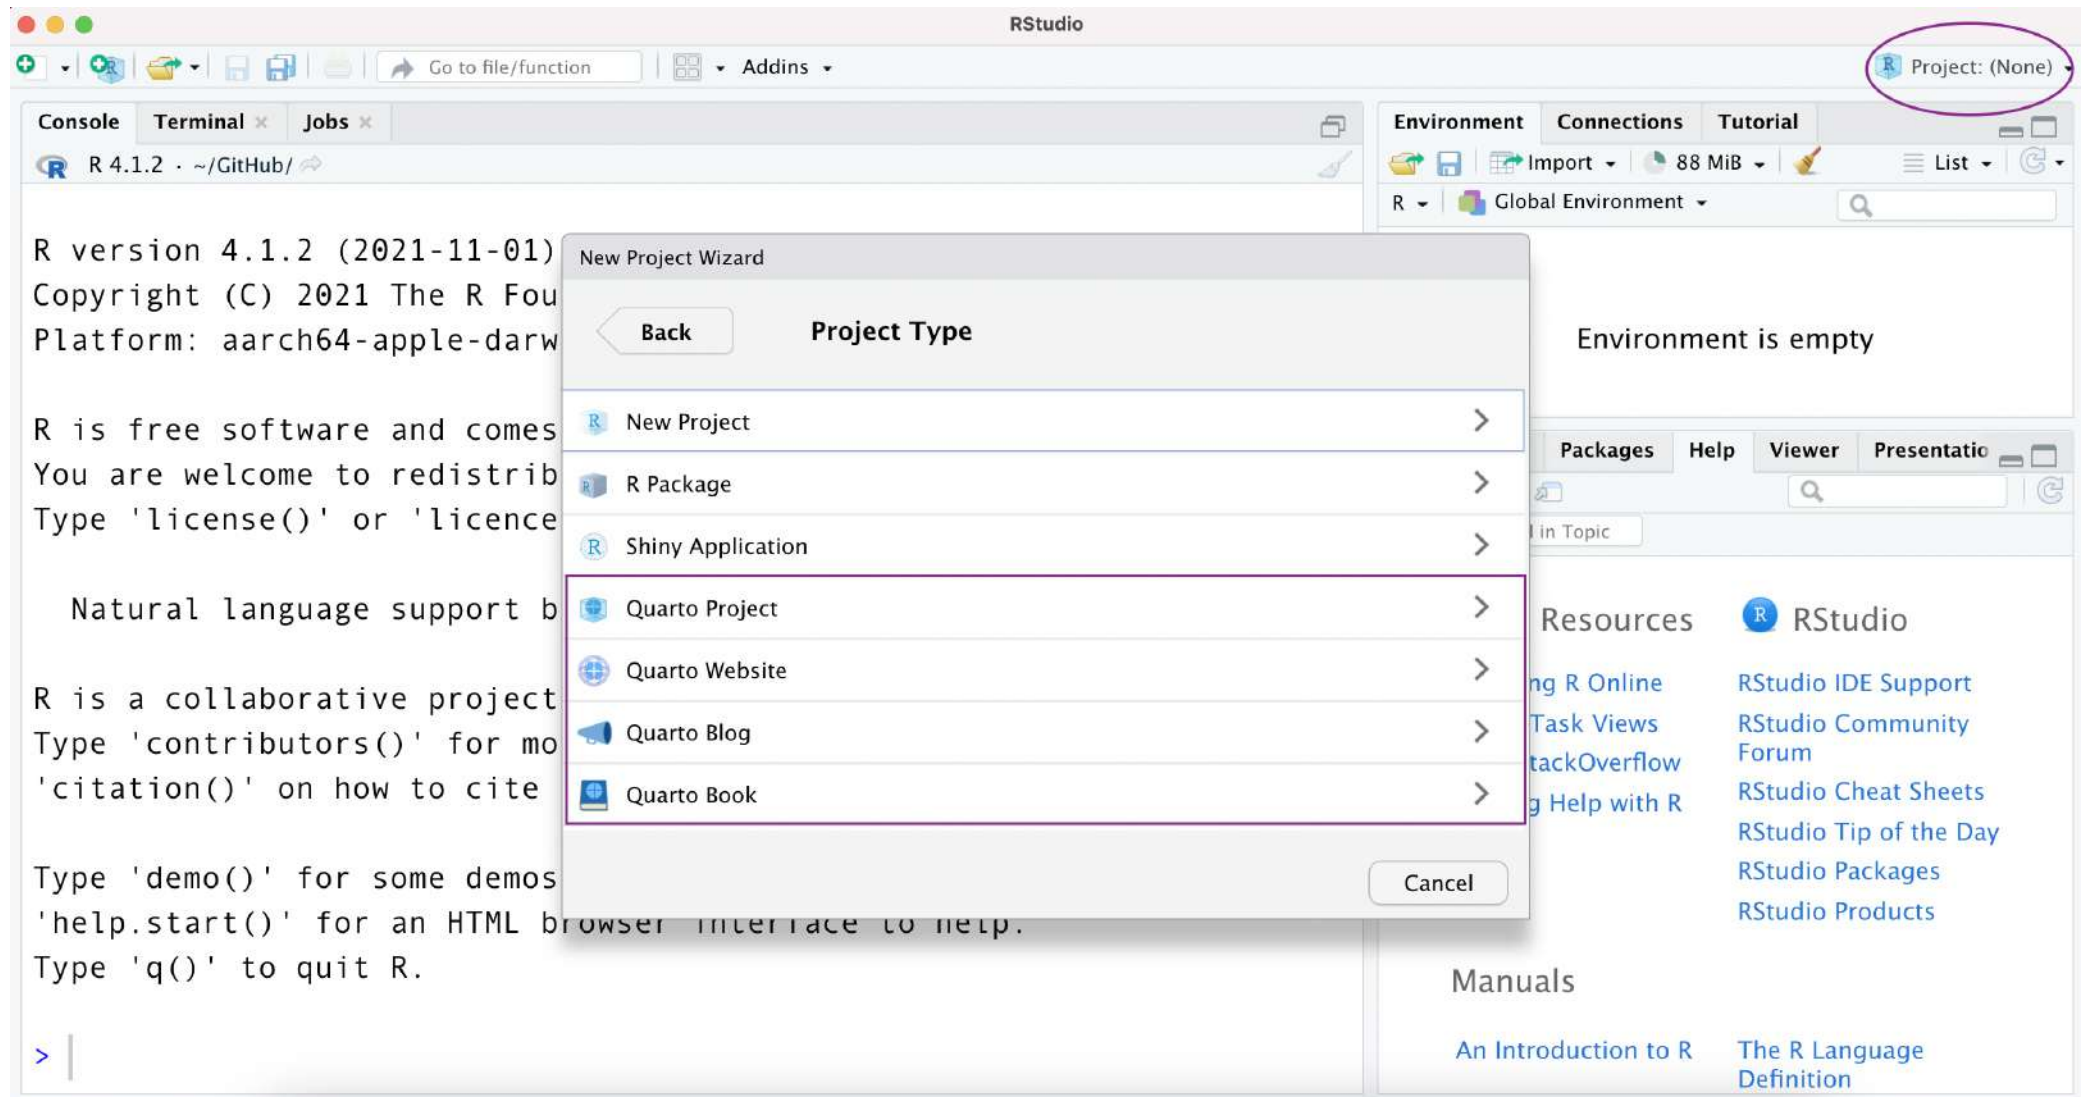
RStudio

Go to file/function Addins

Project: (None)

Console Terminal Jobs

R 4.1.2 · ~/GitHub/

R version 4.1.2 (2021-11-01)
Copyright (C) 2021 The R Fou
Platform: aarch64-apple-darw

R is free software and comes
You are welcome to redistrib
Type 'license()' or 'licence

Natural language support b

R is a collaborative project
Type 'contributors()' for mo
'citation()' on how to cite

Type 'demo()' for some demos
'help.start()' for an HTML browser interface to help.
Type 'q()' to quit R.

>

New Project Wizard

Back

Project Type

New Project

R Package

Shiny Application

Quarto Project

Quarto Website

Quarto Blog

Quarto Book

Cancel

Environment Connections Tutorial

Import 88 MiB List

R Global Environment

Environment is empty

Packages Help Viewer Presentatio

in Topic

Resources

ng R Online
Task Views
tackOverflow
g Help with R

RStudio

RStudio IDE Support
RStudio Community Forum
RStudio Cheat Sheets
RStudio Tip of the Day
RStudio Packages
RStudio Products

Manuals

An Introduction to R

The R Language Definition